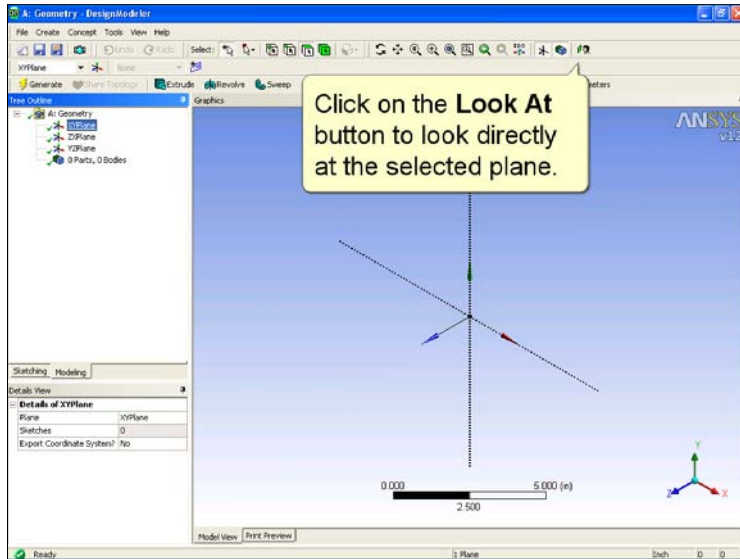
A: Geometry - DesignModeler

File Create Concept Tools View Help

Undo Redo Select:

XYPlane None

Generate Share Topology Extrude Revolve Sweep eters

Tree Outline

A: Geometry
XYPlane
ZXPlane
YZPlane
0 Parts, 0 Bodies

Graphics

Click on the **Look At** button to look directly at the selected plane.

ANSYS
v12

Sketching Modeling

Details View

| Details of XYPlane | |
|---|---|
| Plane | XYPlane |
| Sketches | 0 |
| Export Coordinate System? | No |

0.000 5.000 (in)
2.500

Y
Z X

Model View Print Preview

Ready 1 Plane Inch 0 0